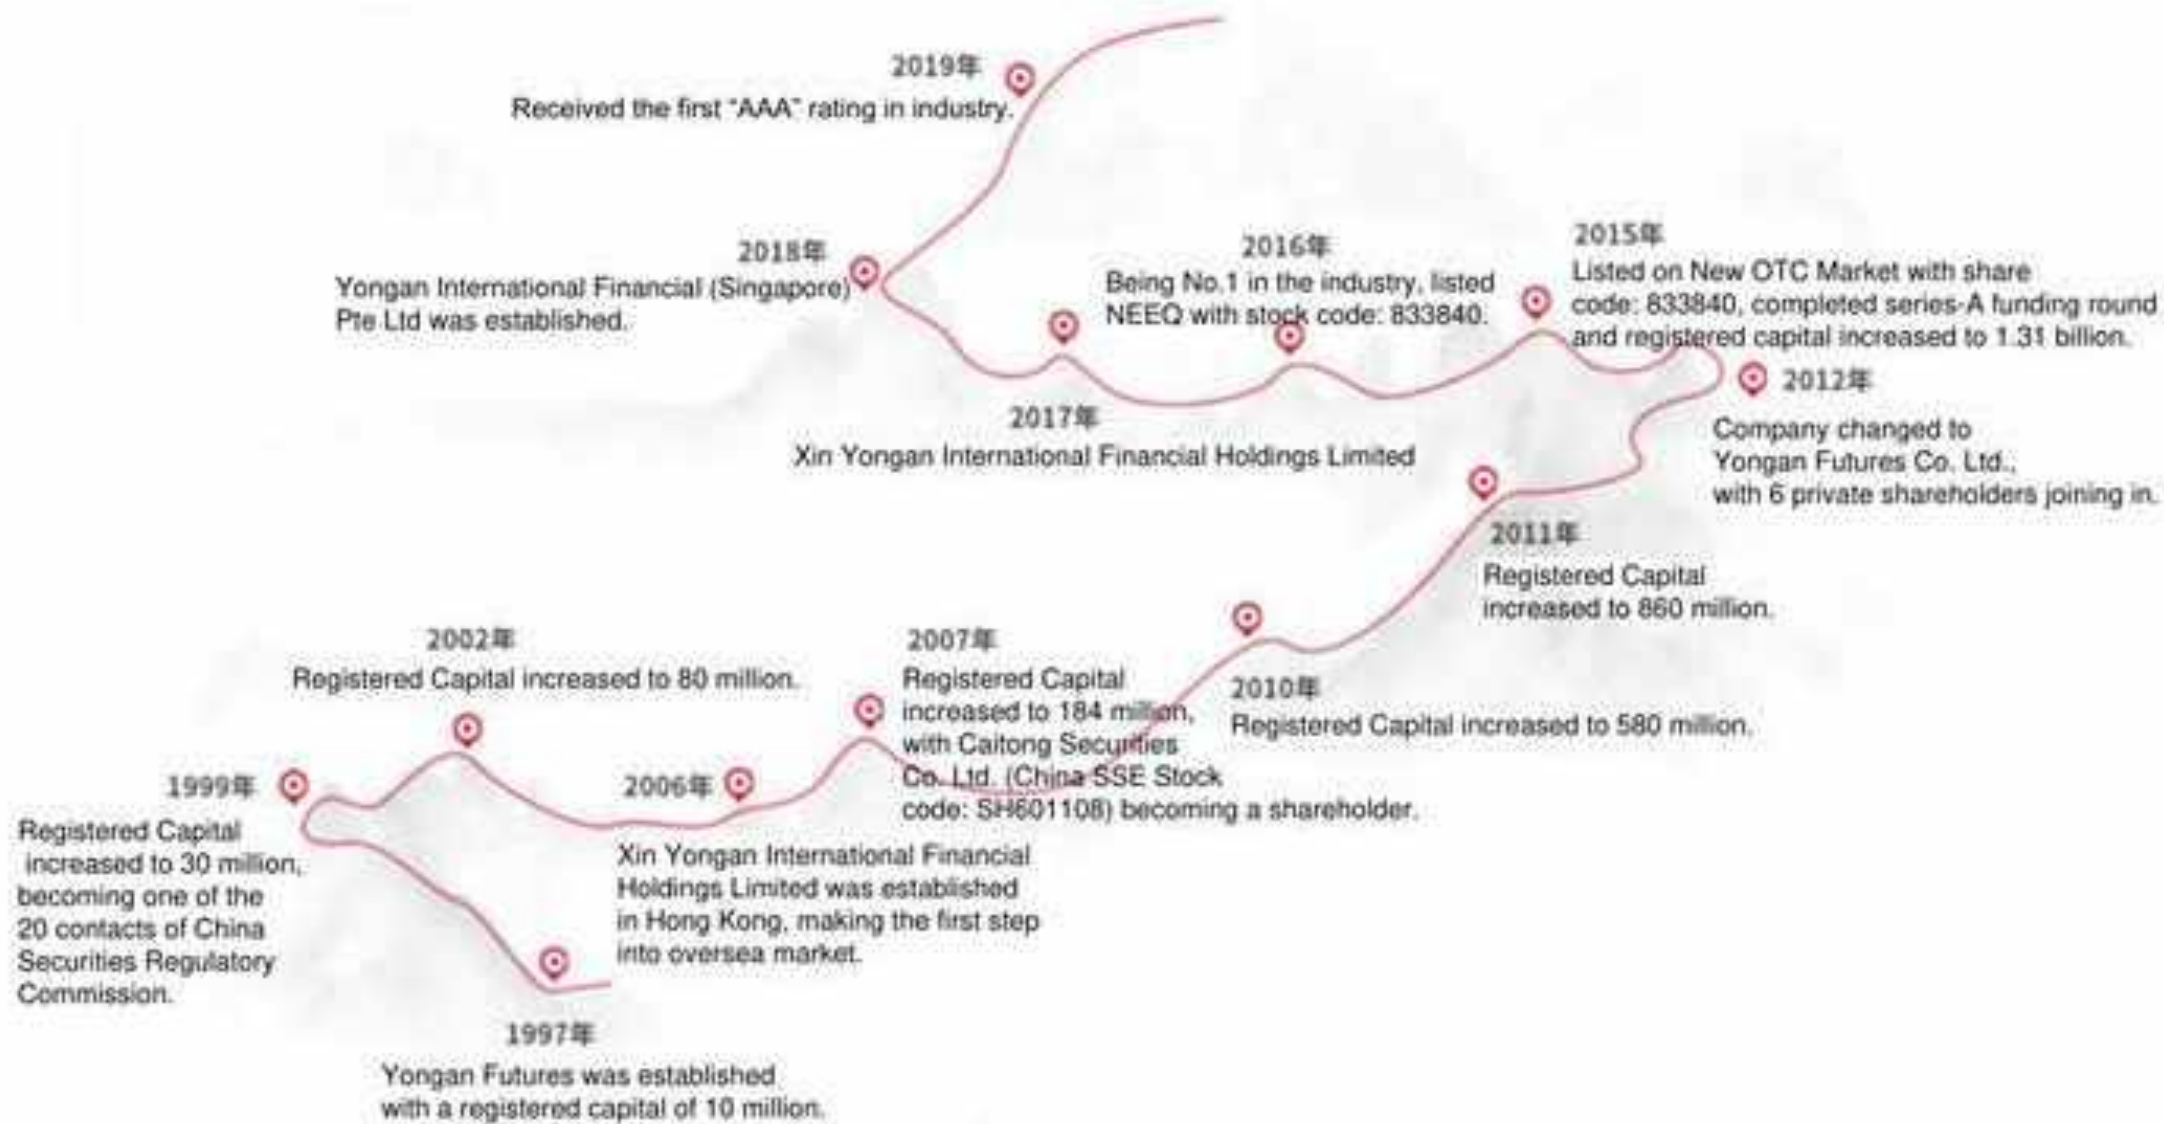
2019年
Received the first "AAA" rating in industry.

2018年
Yongan International Financial (Singapore) Pte Ltd was established.

2016年
Being No.1 in the industry, listed NEEQ with stock code: 833840.

2015年
Listed on New OTC Market with share code: 833840, completed series-A funding round and registered capital increased to 1.31 billion.

2012年
Company changed to Yongan Futures Co. Ltd., with 6 private shareholders joining in.

2017年
Xin Yongan International Financial Holdings Limited

2011年
Registered Capital increased to 860 million.

2002年
Registered Capital increased to 80 million.

2007年
Registered Capital increased to 184 million, with Caitong Securities Co. Ltd. (China SSE Stock code: SH601108) becoming a shareholder.

2010年
Registered Capital increased to 580 million.

1999年
Registered Capital increased to 30 million, becoming one of the 20 contacts of China Securities Regulatory Commission.

2006年
Xin Yongan International Financial Holdings Limited was established in Hong Kong, making the first step into oversea market.

1997年
Yongan Futures was established with a registered capital of 10 million.